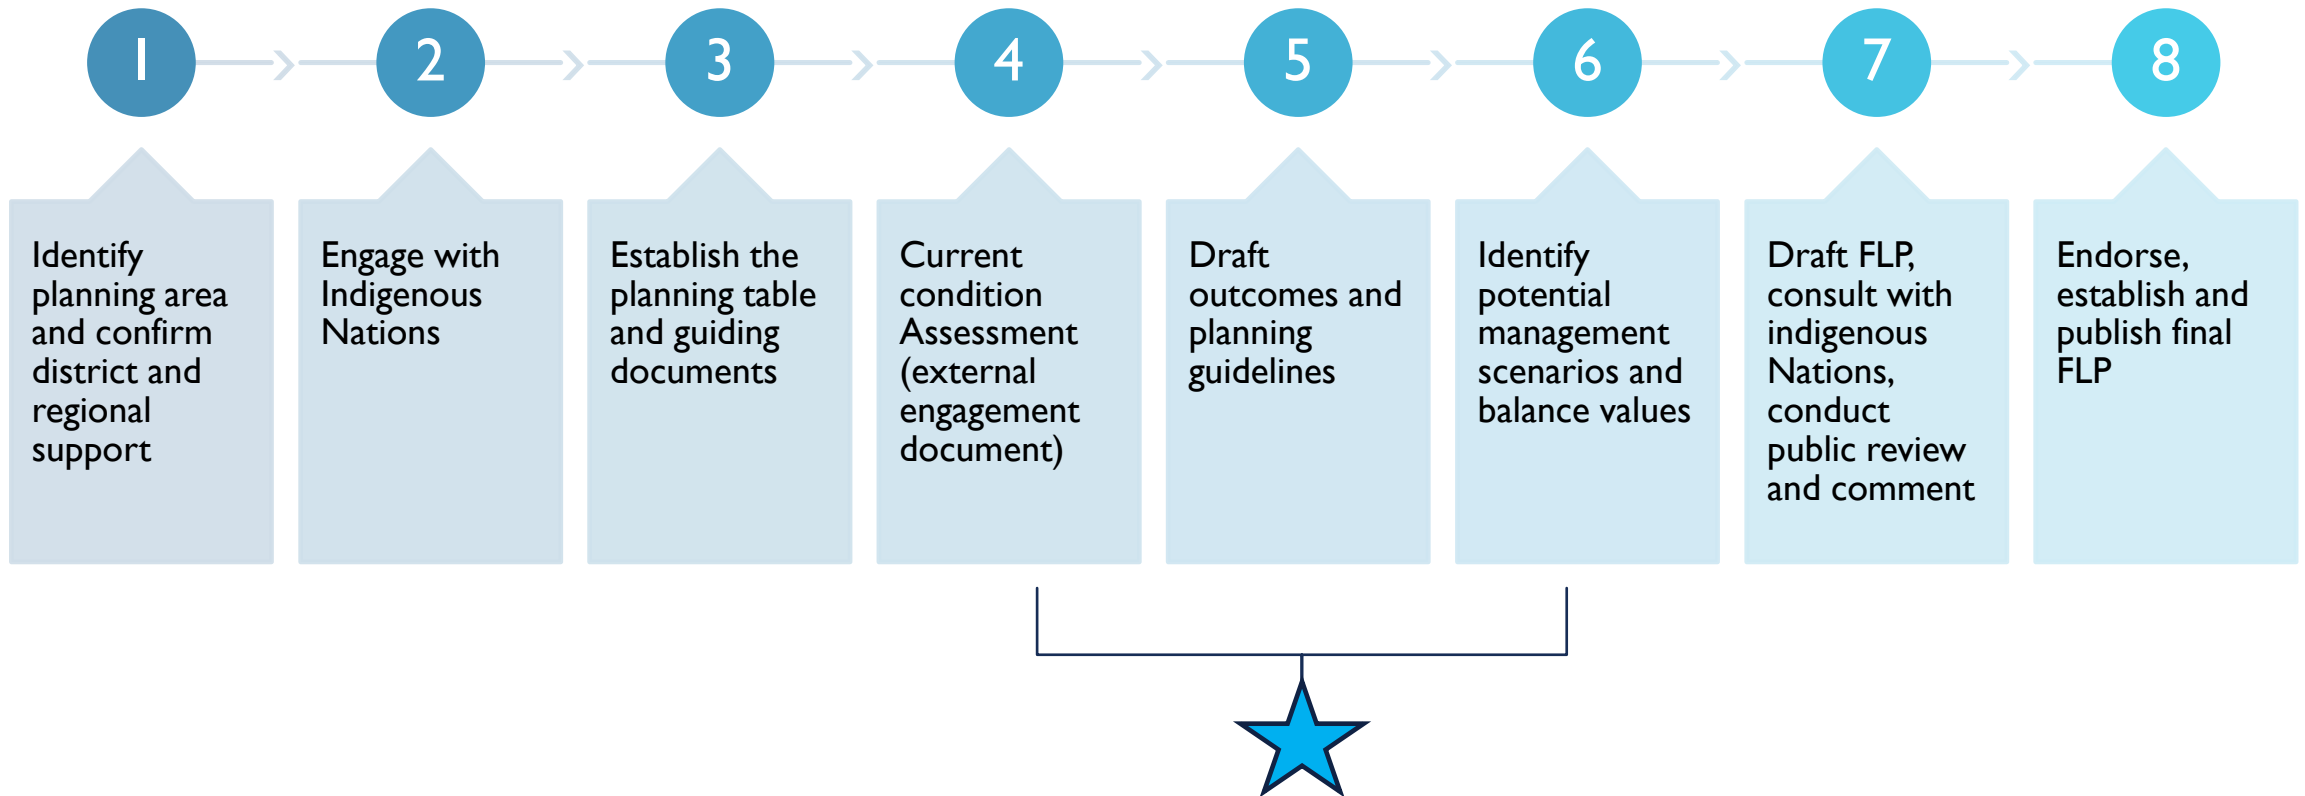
1

2

3

4

5

6

7

8

Identify planning area and confirm district and regional support

Engage with Indigenous Nations

Establish the planning table and guiding documents

Current condition Assessment (external engagement document)

Draft outcomes and planning guidelines

Identify potential management scenarios and balance values

Draft FLP, consult with indigenous Nations, conduct public review and comment

Endorse, establish and publish final FLP